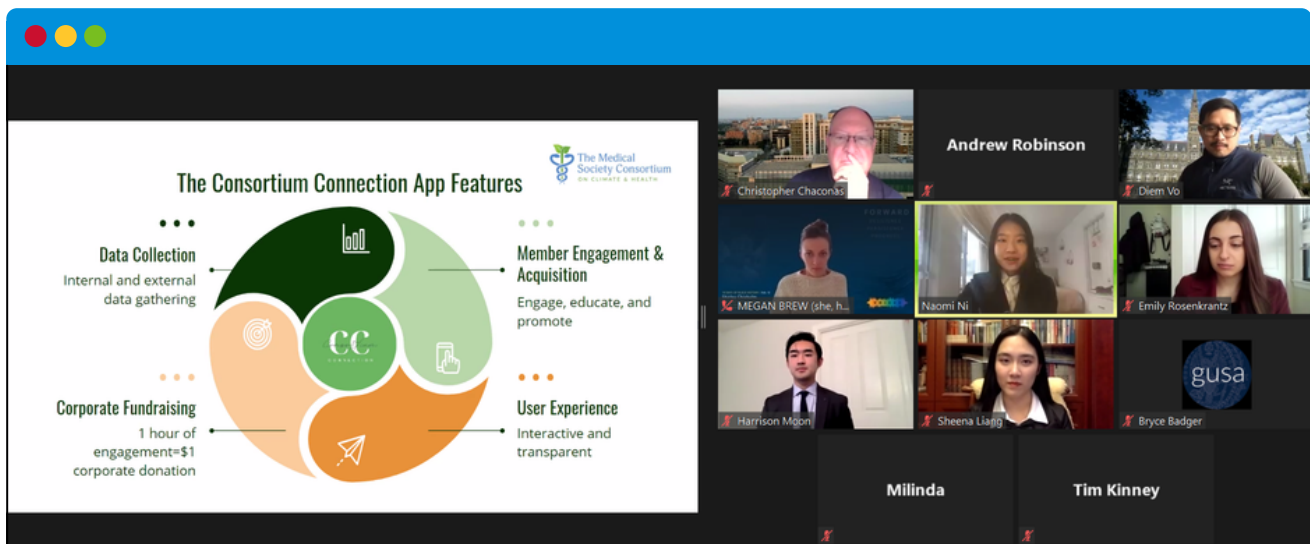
The Medical Society Consortium ON CLIMATE & HEALTH

The Consortium Connection App Features

Data Collection
Internal and external data gathering

Member Engagement & Acquisition
Engage, educate, and promote

CC
CONNECTION

Corporate Fundraising
1 hour of engagement=$1 corporate donation

User Experience
Interactive and transparent

Christopher Chaconas
Andrew Robinson
Diem Vo
MEGAN BREW (she, h...
Naomi Ni
Emily Rosenkrantz
Harrison Moon
Sheena Liang
gusa
Bryce Badger
Milinda
Tim Kinney